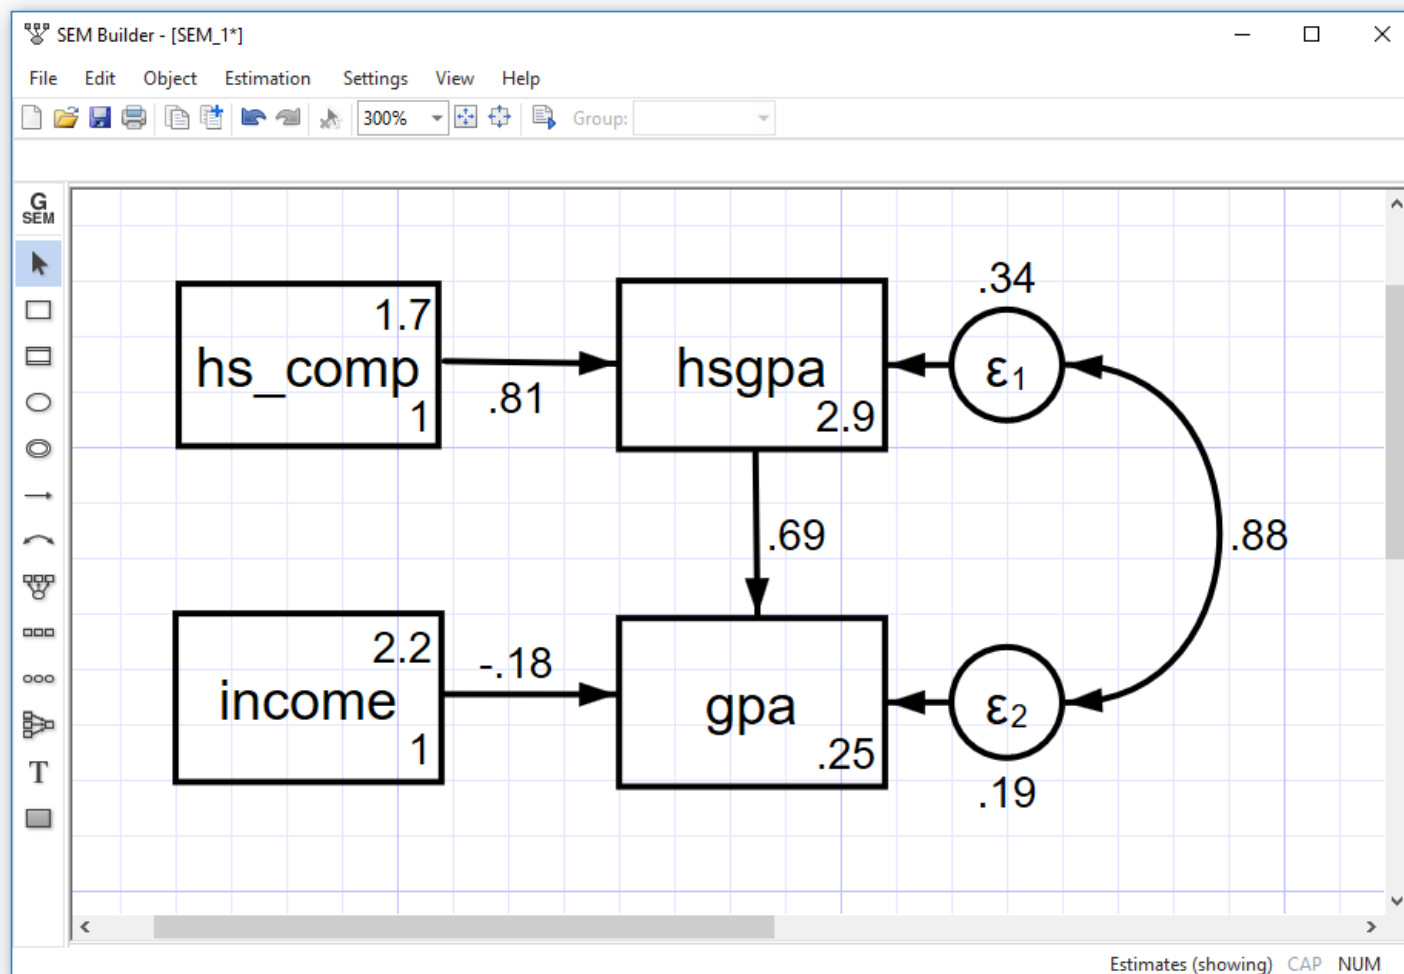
SEM Builder - [SEM_1*]

File Edit Object Estimation Settings View Help

300%

Group:

G SEM

T

hs_comp
1.7
1

.81

hsgpa
2.9

.34
$\varepsilon_1$

.69

.88

income
2.2
1

-.18

gpa
.25

$\varepsilon_2$
.19

Estimates (showing) CAP NUM